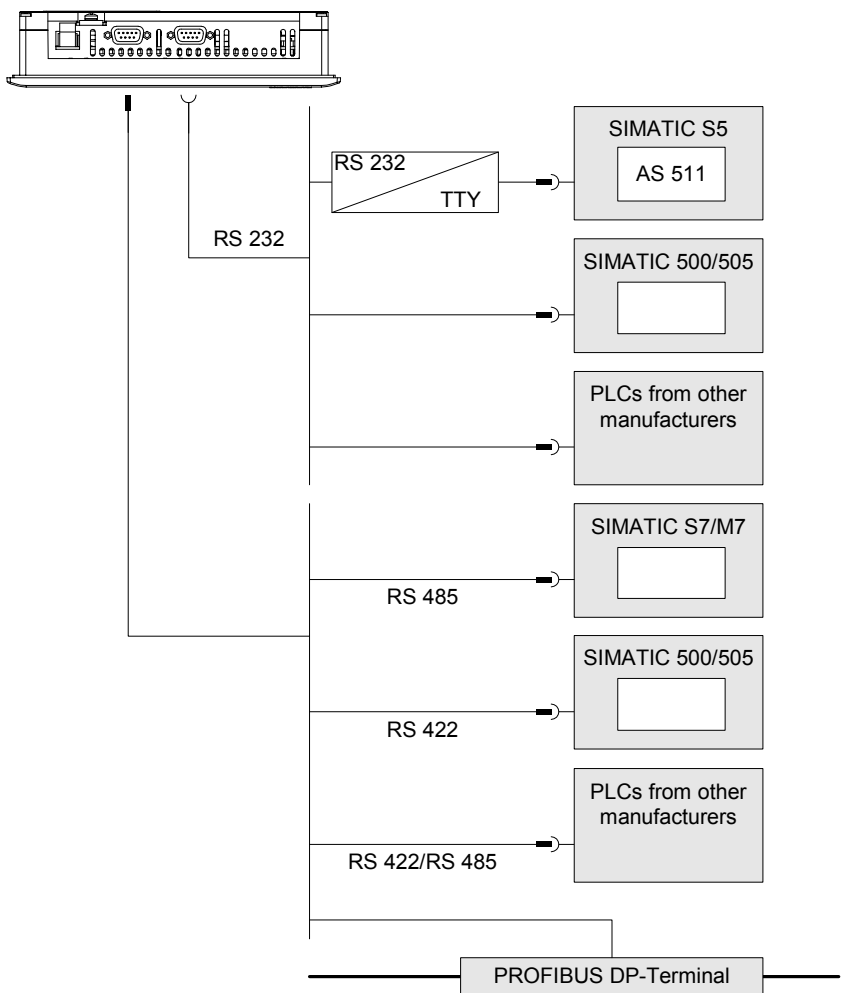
RS 232

TTY

SIMATIC S5

AS 511

RS 232

SIMATIC 500/505

PLCs from other manufacturers

SIMATIC S7/M7

RS 485

SIMATIC 500/505

RS 422

PLCs from other manufacturers

RS 422/RS 485

PROFIBUS DP-Terminal